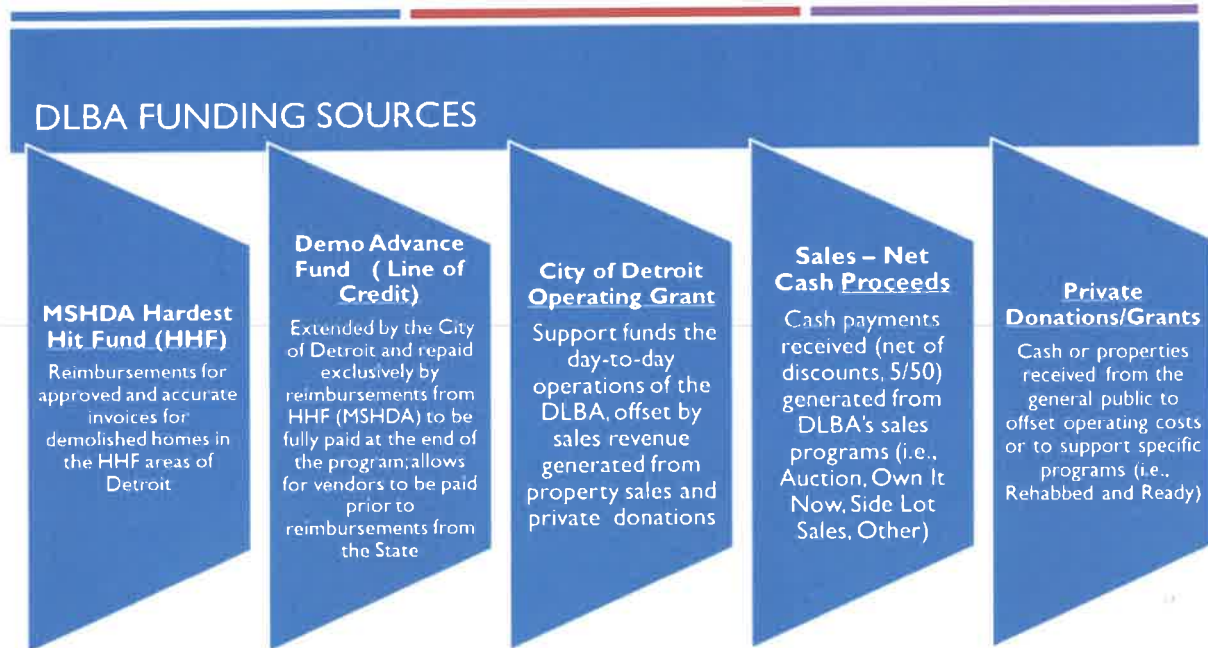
DLBA FUNDING SOURCES

MSHDA Hardest Hit Fund (HHF)
Reimbursements for approved and accurate invoices for demolished homes in the HHF areas of Detroit

Demo Advance Fund (Line of Credit)
Extended by the City of Detroit and repaid exclusively by reimbursements from HHF (MSHDA) to be fully paid at the end of the program; allows for vendors to be paid prior to reimbursements from the State

City of Detroit Operating Grant
Support funds the day-to-day operations of the DLBA, offset by sales revenue generated from property sales and private donations

Sales – Net Cash Proceeds
Cash payments received (net of discounts, 5/50) generated from DLBA's sales programs (i.e., Auction, Own It Now, Side Lot Sales, Other)

Private Donations/Grants
Cash or properties received from the general public to offset operating costs or to support specific programs (i.e., Rehabbed and Ready)

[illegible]